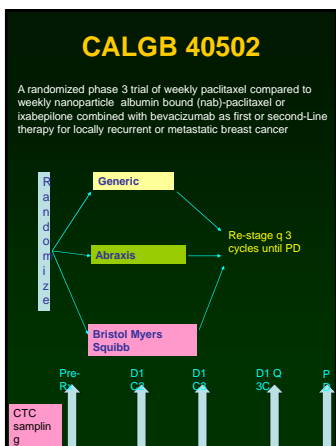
CALGB 40502

A randomized phase 3 trial of weekly paclitaxel compared to weekly nanoparticle albumin bound (nab)-paclitaxel or ixabepilone combined with bevacizumab as first or second-Line therapy for locally recurrent or metastatic breast cancer

R
a
n
d
o
m
i
z
e

Generic

Abraxis

Bristol Myers Squibb

Re-stage q 3 cycles until PD

Pre-
Rx

D1
C2

D1
C3

D1 Q
3C

P
D

CTC
samplin
g